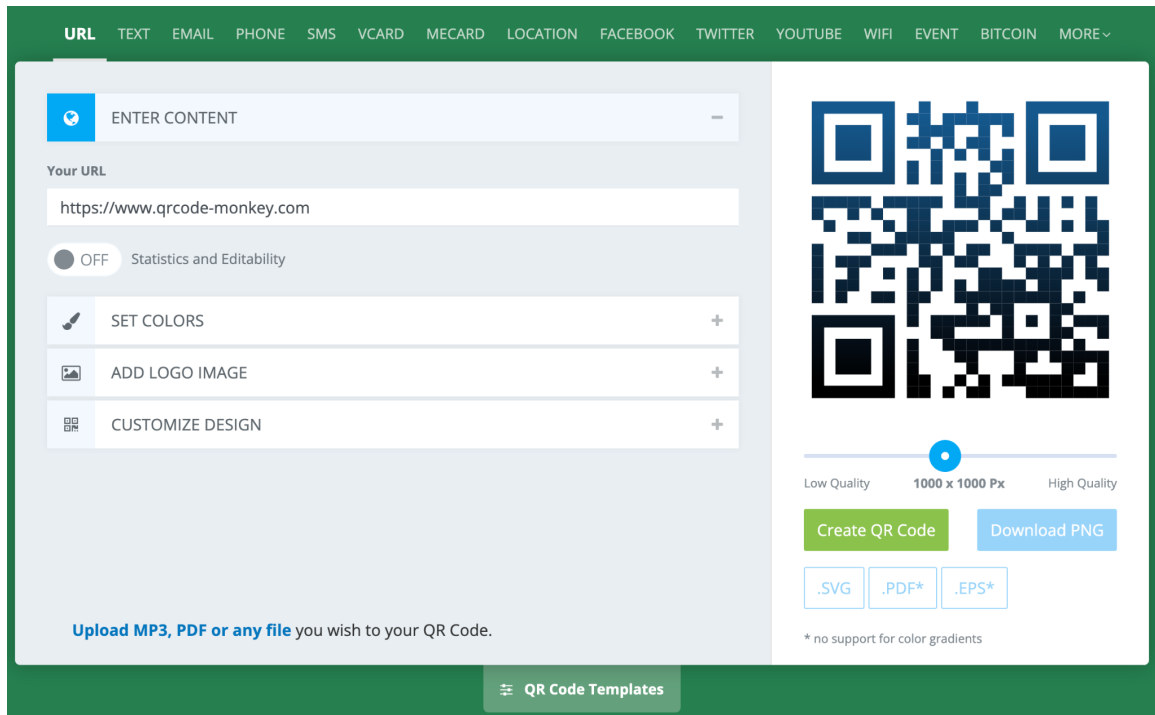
URL TEXT EMAIL PHONE SMS VCARD MECARD LOCATION FACEBOOK TWITTER YOUTUBE WIFI EVENT BITCOIN MORE

ENTER CONTENT −

Your URL

https://www.qrcode-monkey.com

OFF Statistics and Editability

SET COLORS +

ADD LOGO IMAGE +

CUSTOMIZE DESIGN +

Upload MP3, PDF or any file you wish to your QR Code.

Low Quality 1000 x 1000 Px High Quality

Create QR Code

Download PNG

.SVG .PDF* .EPS*

* no support for color gradients

QR Code Templates